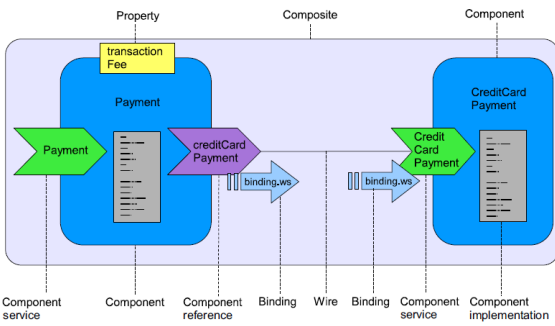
Property

Composite

Component

transaction Fee

Payment

CreditCard Payment

Payment

creditCard Payment

Credit Card Payment

binding.ws

binding.ws

Component service

Component

Component reference

Binding

Wire

Binding

Component service

Component implementation